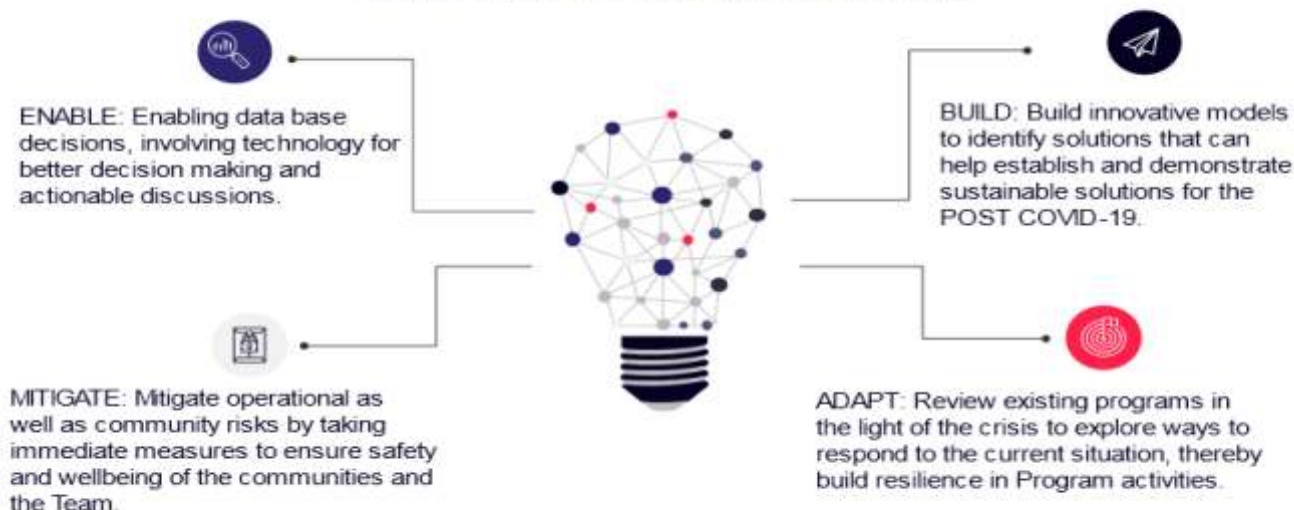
ENABLE: Enabling data base decisions, involving technology for better decision making and actionable discussions.

BUILD: Build innovative models to identify solutions that can help establish and demonstrate sustainable solutions for the POST COVID-19.

MITIGATE: Mitigate operational as well as community risks by taking immediate measures to ensure safety and wellbeing of the communities and the Team.

ADAPT: Review existing programs in the light of the crisis to explore ways to respond to the current situation, thereby build resilience in Program activities.